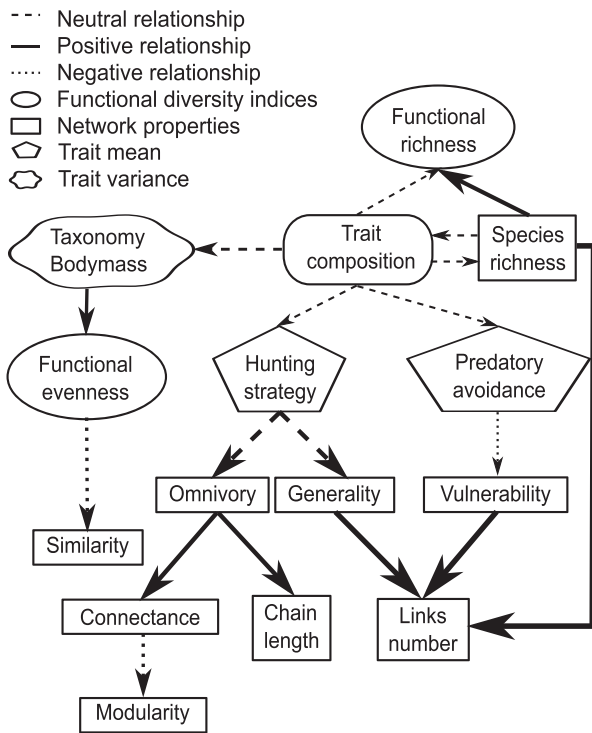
Neutral relationship
Positive relationship
Negative relationship
Functional diversity indices
Network properties
Trait mean
Trait variance

Functional richness

Taxonomy Bodymass

Trait composition

Species richness

Functional evenness

Hunting strategy

Predatory avoidance

Omnivory

Generality

Vulnerability

Similarity

Connectance

Chain length

Links number

Modularity